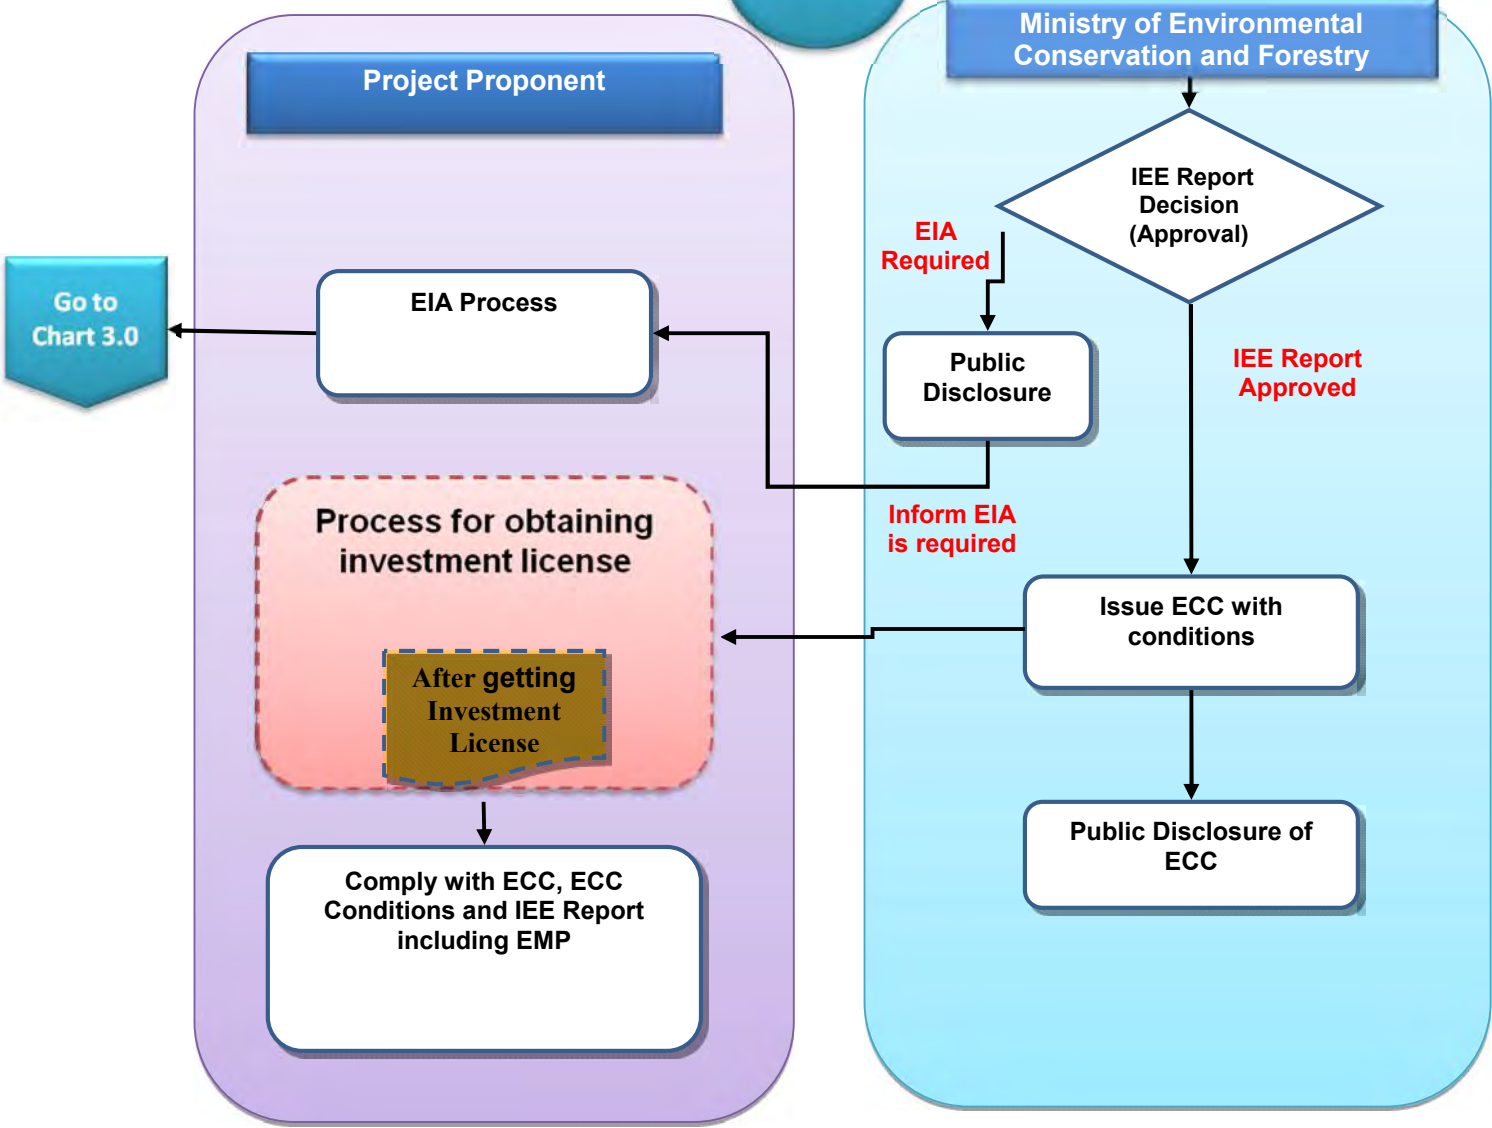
Project Proponent

Ministry of Environmental Conservation and Forestry

IEE Report Decision (Approval)

EIA Required

Go to Chart 3.0

EIA Process

Public Disclosure

IEE Report Approved

Process for obtaining investment license

Inform EIA is required

Issue ECC with conditions

After getting Investment License

Public Disclosure of ECC

Comply with ECC, ECC Conditions and IEE Report including EMP